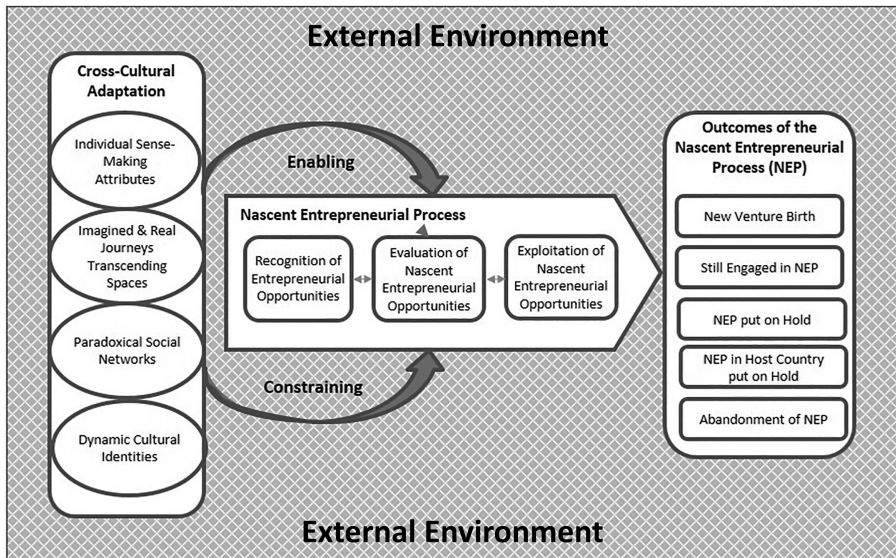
External Environment

Cross-Cultural Adaptation

Individual Sense-Making Attributes

Imagined & Real Journeys Transcending Spaces

Paradoxical Social Networks

Dynamic Cultural Identities

Enabling

Constraining

Nascent Entrepreneurial Process

Recognition of Entrepreneurial Opportunities

Evaluation of Nascent Entrepreneurial Opportunities

Exploitation of Nascent Entrepreneurial Opportunities

Outcomes of the Nascent Entrepreneurial Process (NEP)

New Venture Birth

Still Engaged in NEP

NEP put on Hold

NEP in Host Country put on Hold

Abandonment of NEP

External Environment